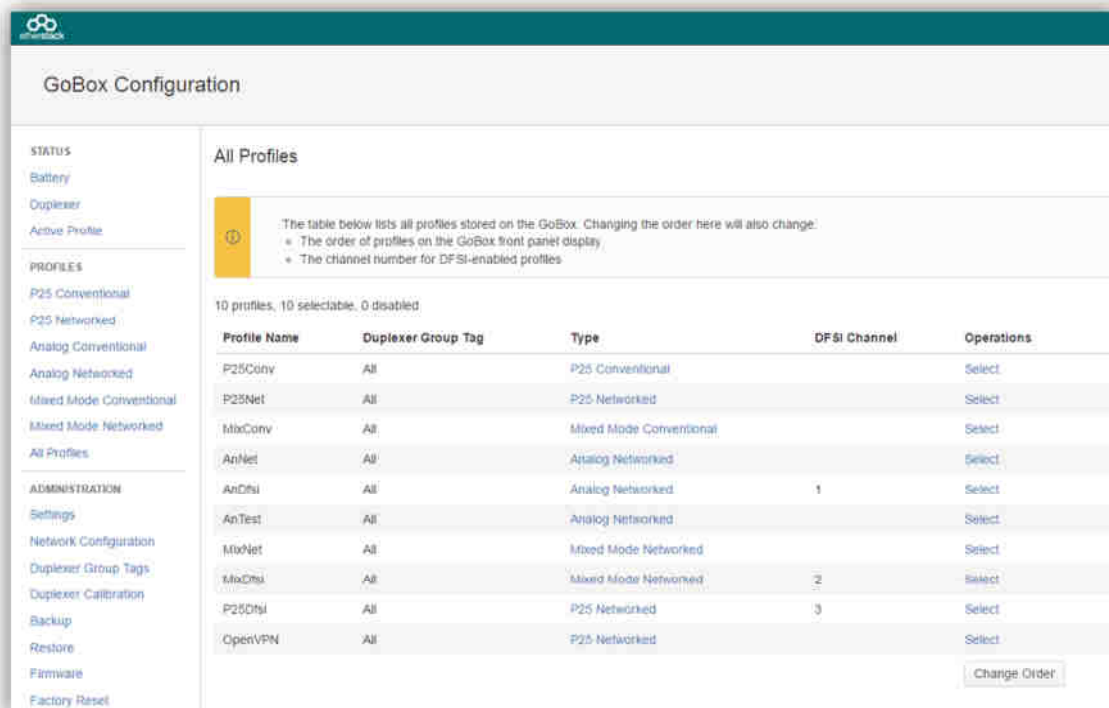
etherstack

GoBox Configuration

STATUS
Battery
Duplexer
Active Profile

PROFILES
P25 Conventional
P25 Networked
Analog Conventional
Analog Networked
Mixed Mode Conventional
Mixed Mode Networked
All Profiles

ADMINISTRATION
Settings
Network Configuration
Duplexer Group Tags
Duplexer Calibration
Backup
Restore
Firmware
Factory Reset

All Profiles

The table below lists all profiles stored on the GoBox. Changing the order here will also change:
- The order of profiles on the GoBox front panel display
- The channel number for DFSI-enabled profiles

10 profiles, 10 selectable, 0 disabled

| Profile Name | Duplexer Group Tag | Type | DFSI Channel | Operations |
|---|---|---|---|---|
| P25Conv | All | P25 Conventional | | Select |
| P25Net | All | P25 Networked | | Select |
| MixConv | All | Mixed Mode Conventional | | Select |
| AnNet | All | Analog Networked | | Select |
| AnDfsi | All | Analog Networked | 1 | Select |
| AnTest | All | Analog Networked | | Select |
| MixNet | All | Mixed Mode Networked | | Select |
| MixDfsi | All | Mixed Mode Networked | 2 | Select |
| P25Dfsi | All | P25 Networked | 3 | Select |
| OpenVPN | All | P25 Networked | | Select |

Change Order